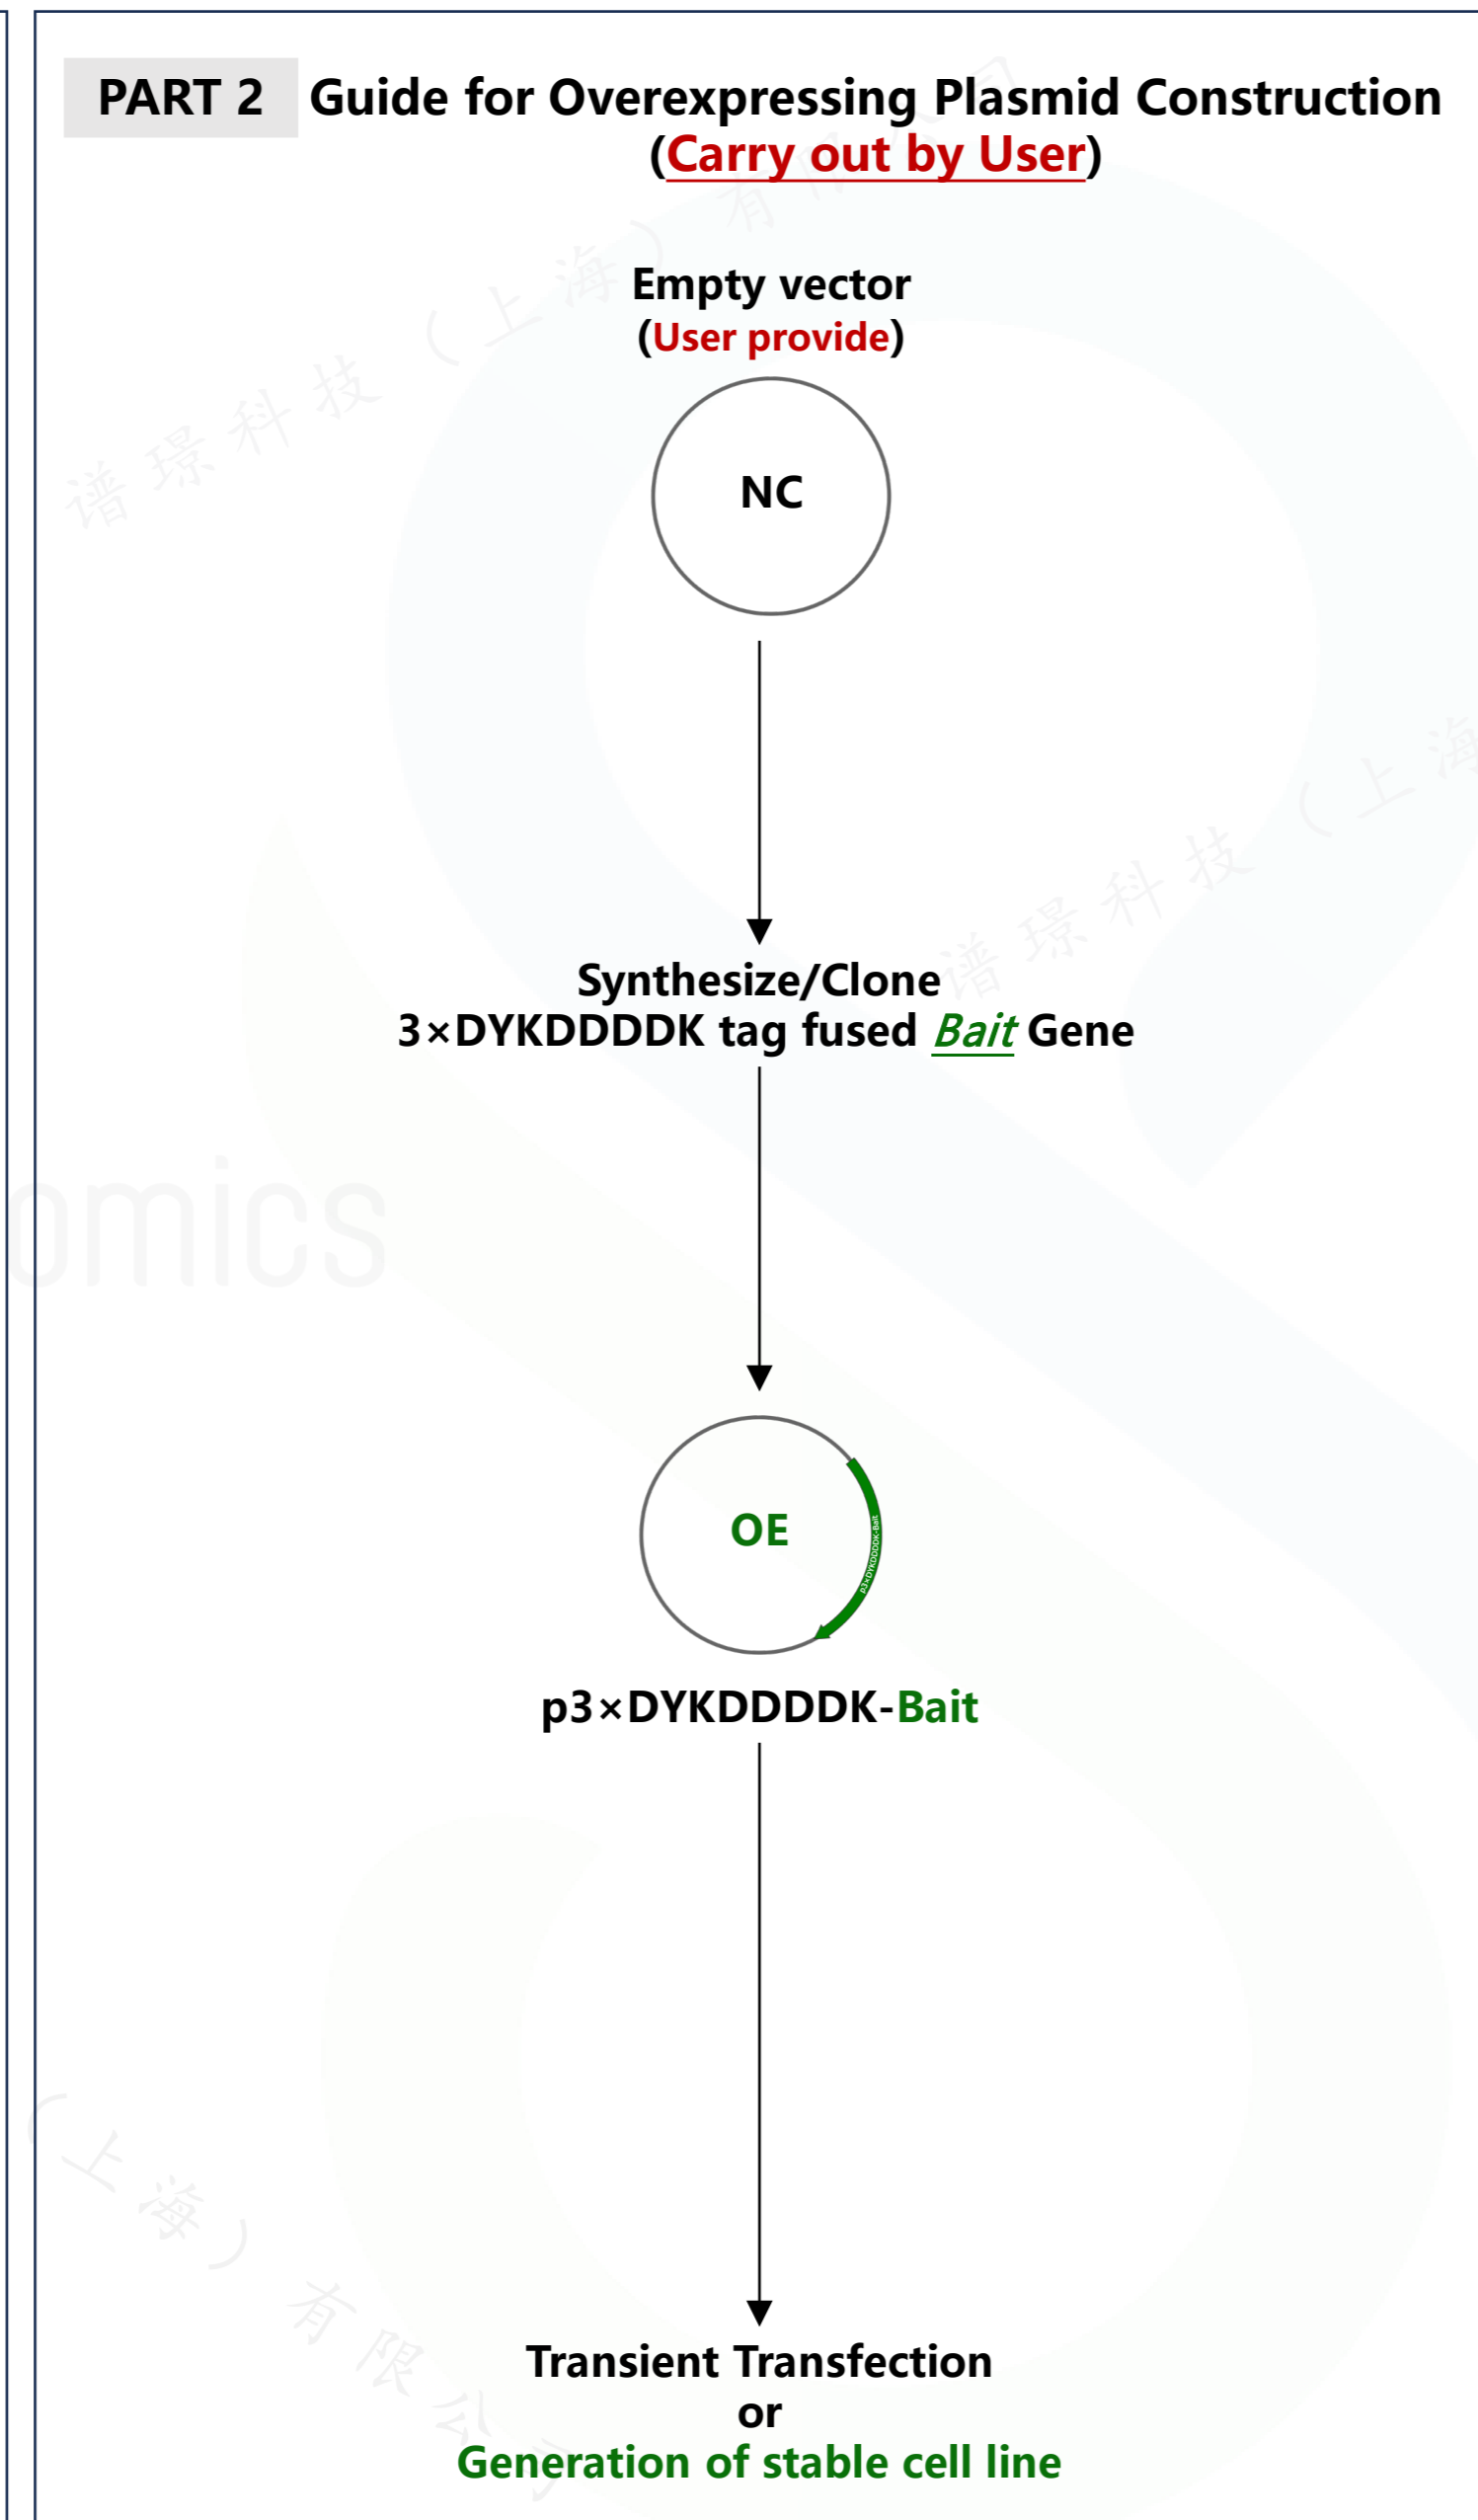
PART 2 Guide for Overexpressing Plasmid Construction (Carry out by User)

Empty vector (User provide)

NC

Synthesize/Clone
3×DYKDDDDK tag fused *Bait* Gene

OE

p3×DYKDDDDK-Bait

p3×DYKDDDDK-Bait

Transient Transfection
or
Generation of stable cell line

谱璟科技（上海）有限公司

谱璟科技（上海

（上海）有限公

omics